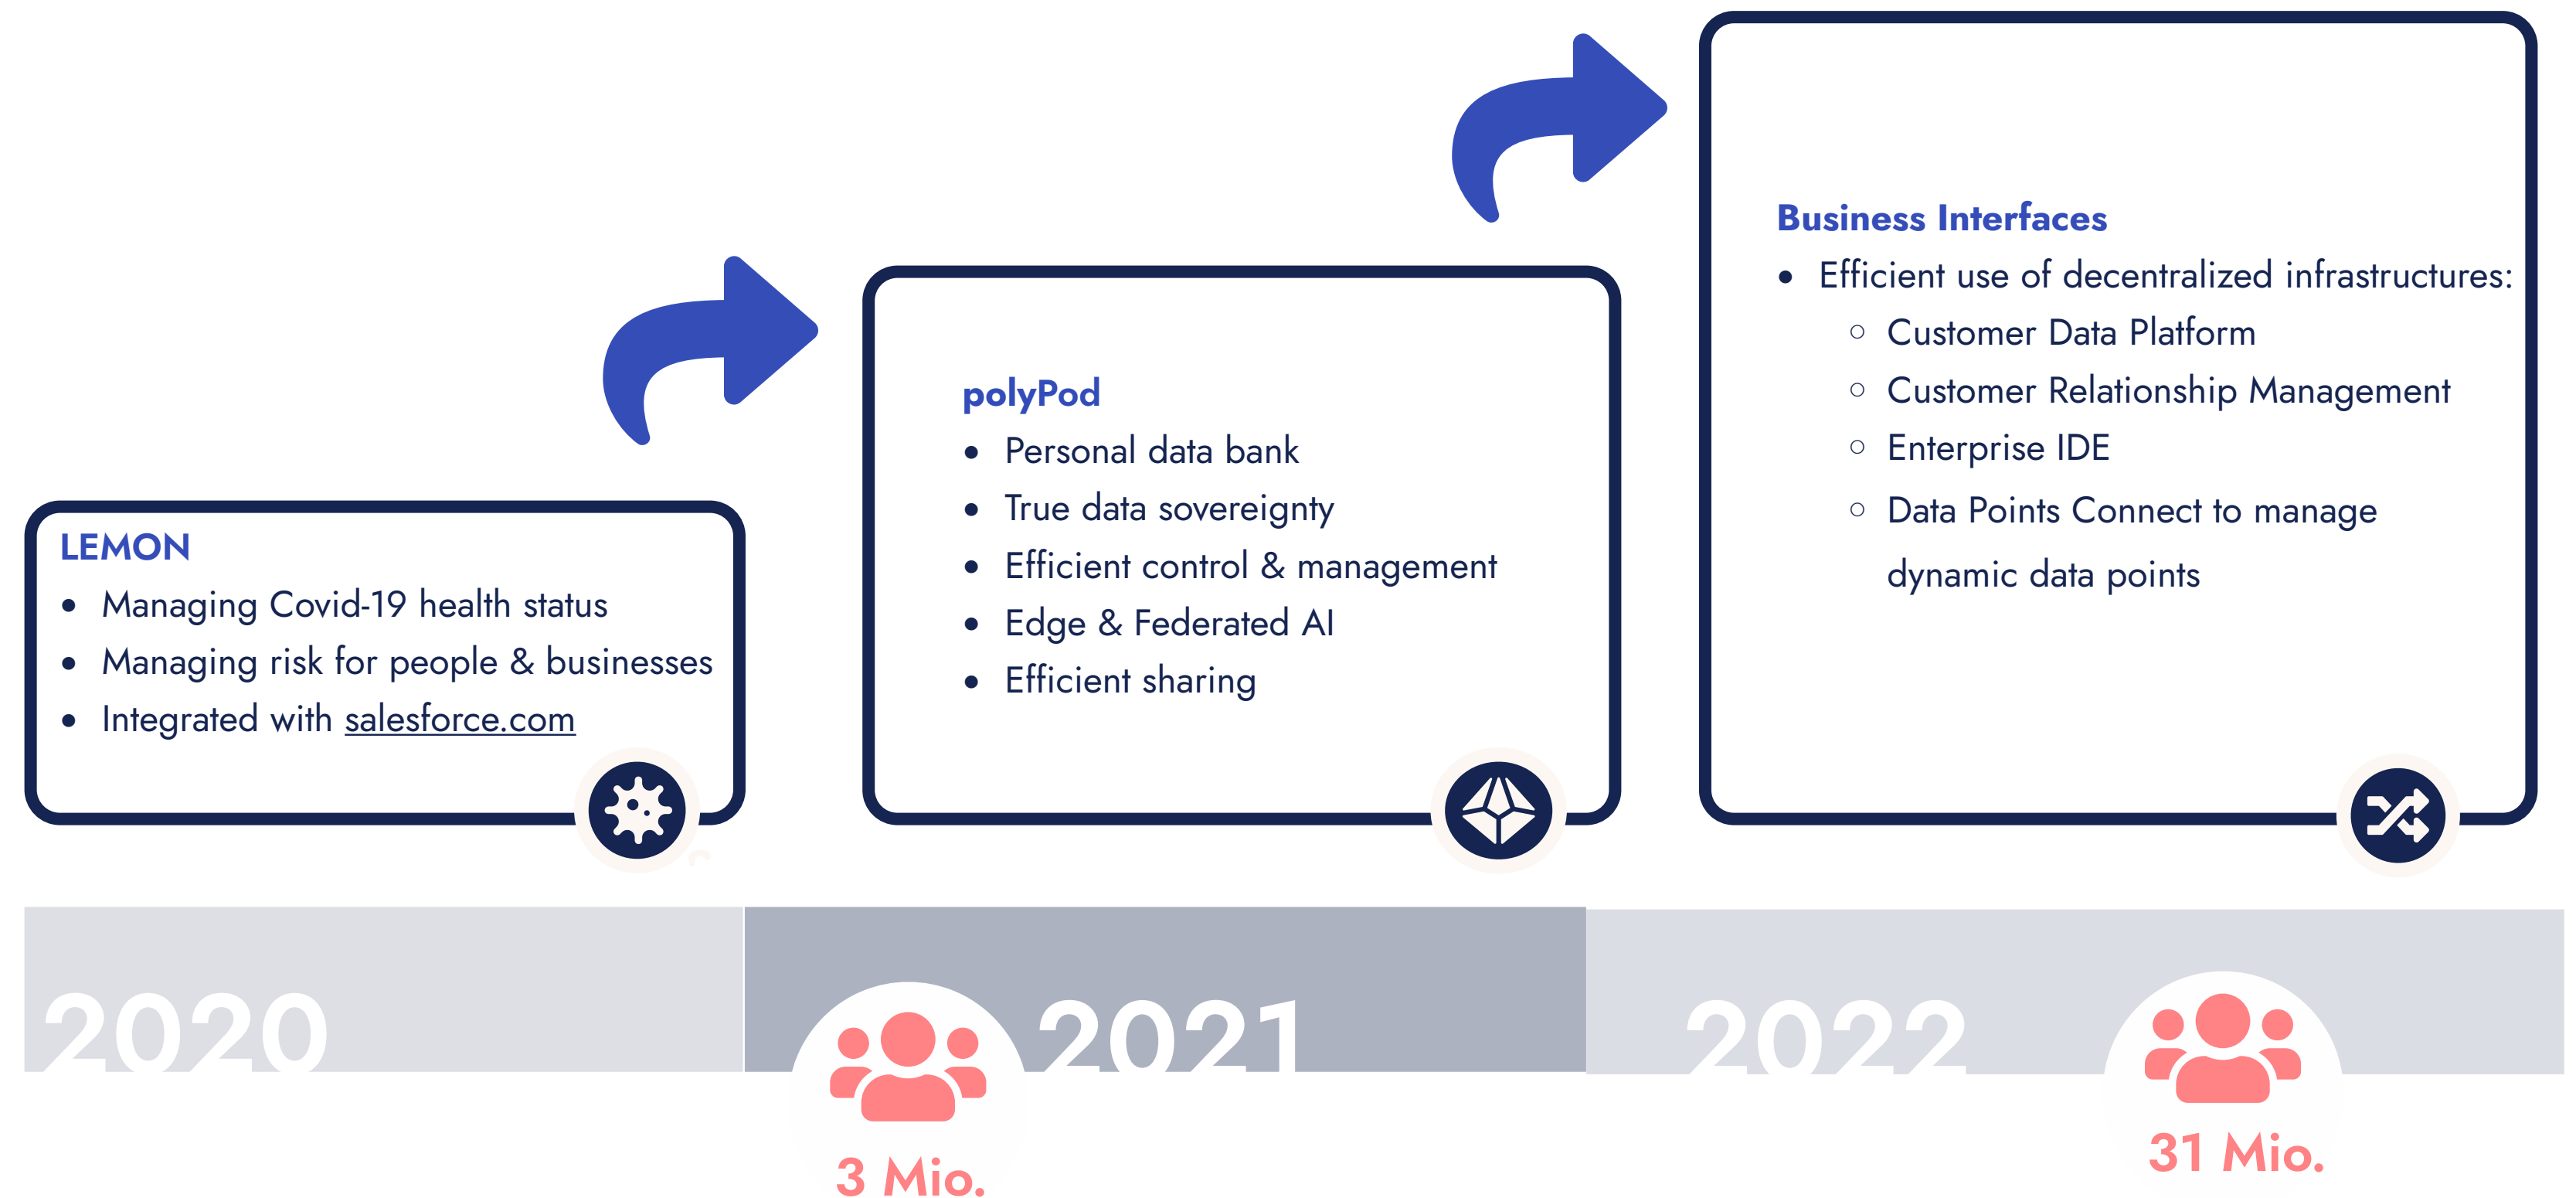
Business Interfaces

- Efficient use of decentralized infrastructures:
  - Customer Data Platform
  - Customer Relationship Management
  - Enterprise IDE
  - Data Points Connect to manage dynamic data points

polyPod

- Personal data bank
- True data sovereignty
- Efficient control & management
- Edge & Federated AI
- Efficient sharing

LEMON

- Managing Covid-19 health status
- Managing risk for people & businesses
- Integrated with salesforce.com

2020

2021

2022

3 Mio.

31 Mio.